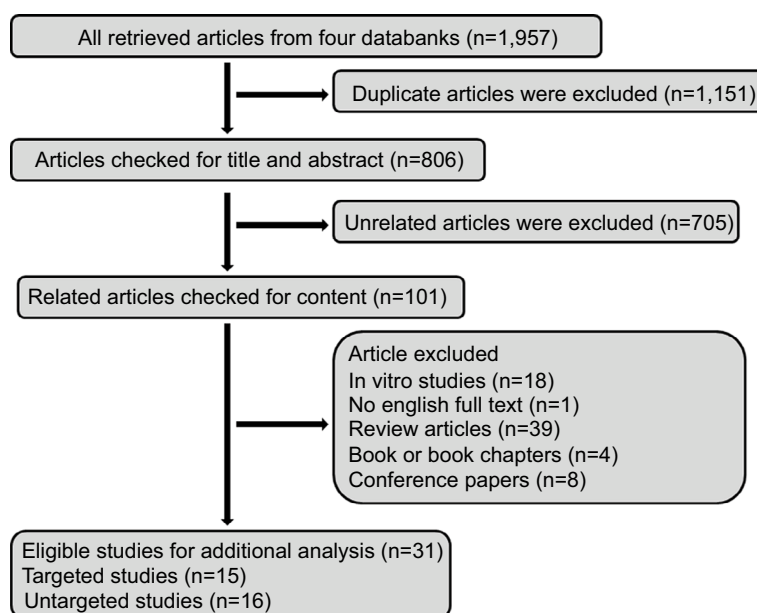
All retrieved articles from four databanks (n=1,957)

Duplicate articles were excluded (n=1,151)

Articles checked for title and abstract (n=806)

Unrelated articles were excluded (n=705)

Related articles checked for content (n=101)

Article excluded
In vitro studies (n=18)
No english full text (n=1)
Review articles (n=39)
Book or book chapters (n=4)
Conference papers (n=8)

Eligible studies for additional analysis (n=31)
Targeted studies (n=15)
Untargeted studies (n=16)